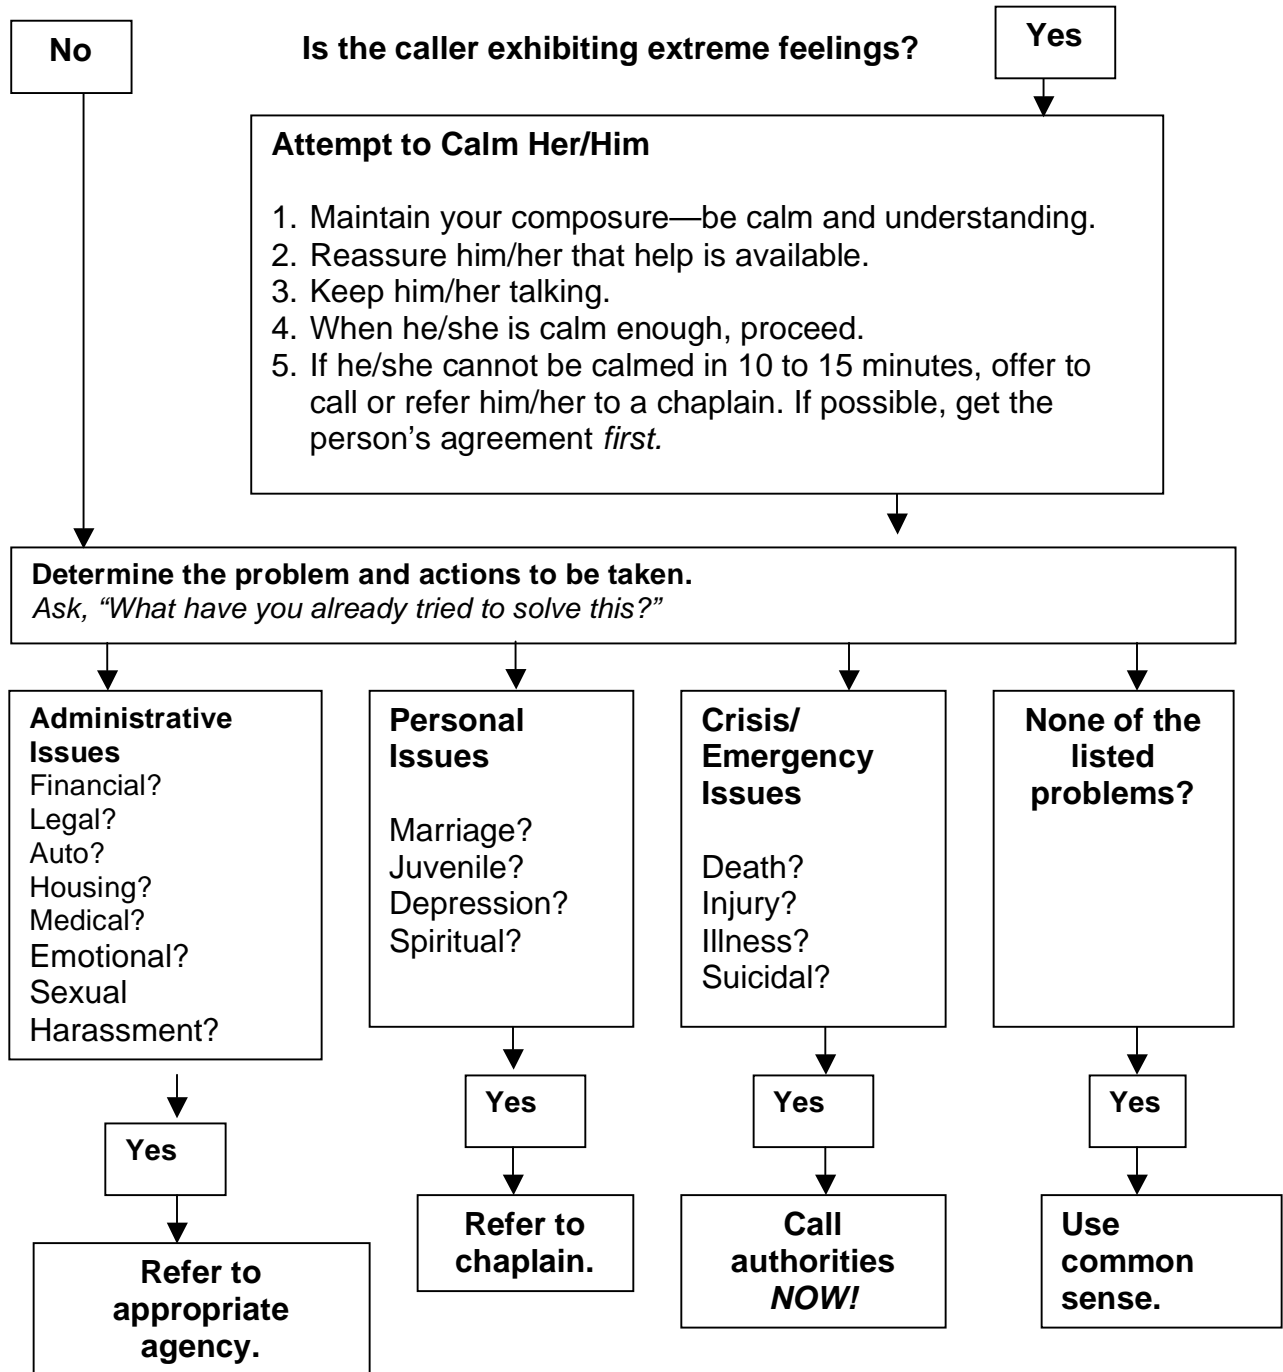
No

Is the caller exhibiting extreme feelings?

Yes

Attempt to Calm Her/Him

1. Maintain your composure—be calm and understanding.
2. Reassure him/her that help is available.
3. Keep him/her talking.
4. When he/she is calm enough, proceed.
5. If he/she cannot be calmed in 10 to 15 minutes, offer to call or refer him/her to a chaplain. If possible, get the person's agreement *first.*

Determine the problem and actions to be taken.
*Ask, "What have you already tried to solve this?"*

Administrative Issues
Financial?
Legal?
Auto?
Housing?
Medical?
Emotional?
Sexual Harassment?

Yes

Refer to appropriate agency.

Personal Issues

Marriage?
Juvenile?
Depression?
Spiritual?

Yes

Refer to chaplain.

Crisis/ Emergency Issues

Death?
Injury?
Illness?
Suicidal?

Yes

Call authorities *NOW!*

None of the listed problems?

Yes

Use common sense.